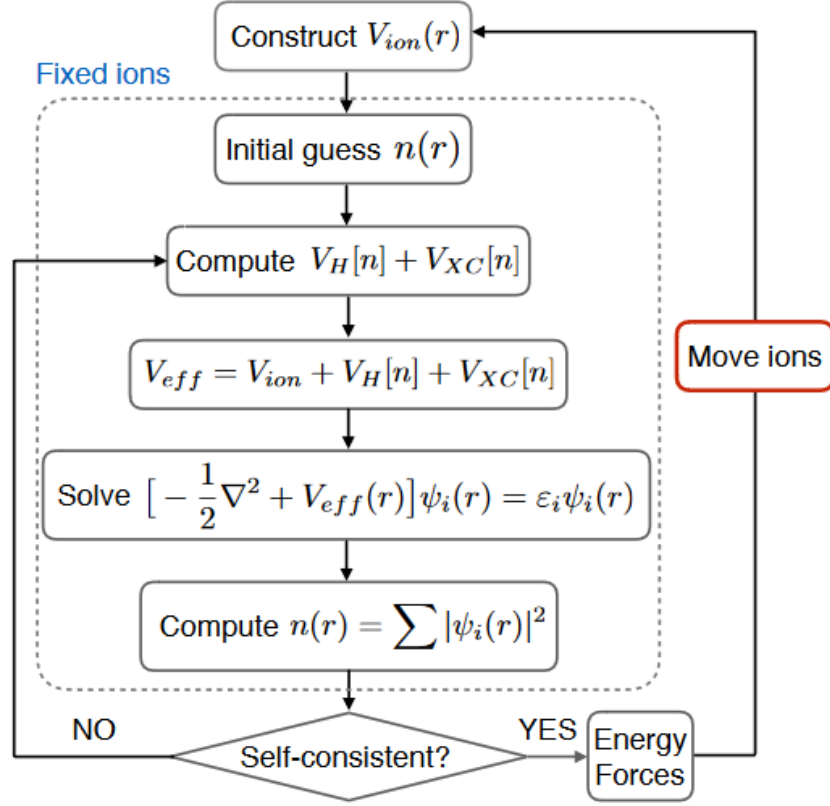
Construct $V_{ion}(r)$

Fixed ions

Initial guess $n(r)$

Compute $V_H[n] + V_{XC}[n]$

$V_{eff} = V_{ion} + V_H[n] + V_{XC}[n]$

Solve $\left[-\frac{1}{2}\nabla^2 + V_{eff}(r)\right]\psi_i(r) = \varepsilon_i \psi_i(r)$

Compute $n(r) = \sum |\psi_i(r)|^2$

NO

Self-consistent?

YES

Energy Forces

Move ions